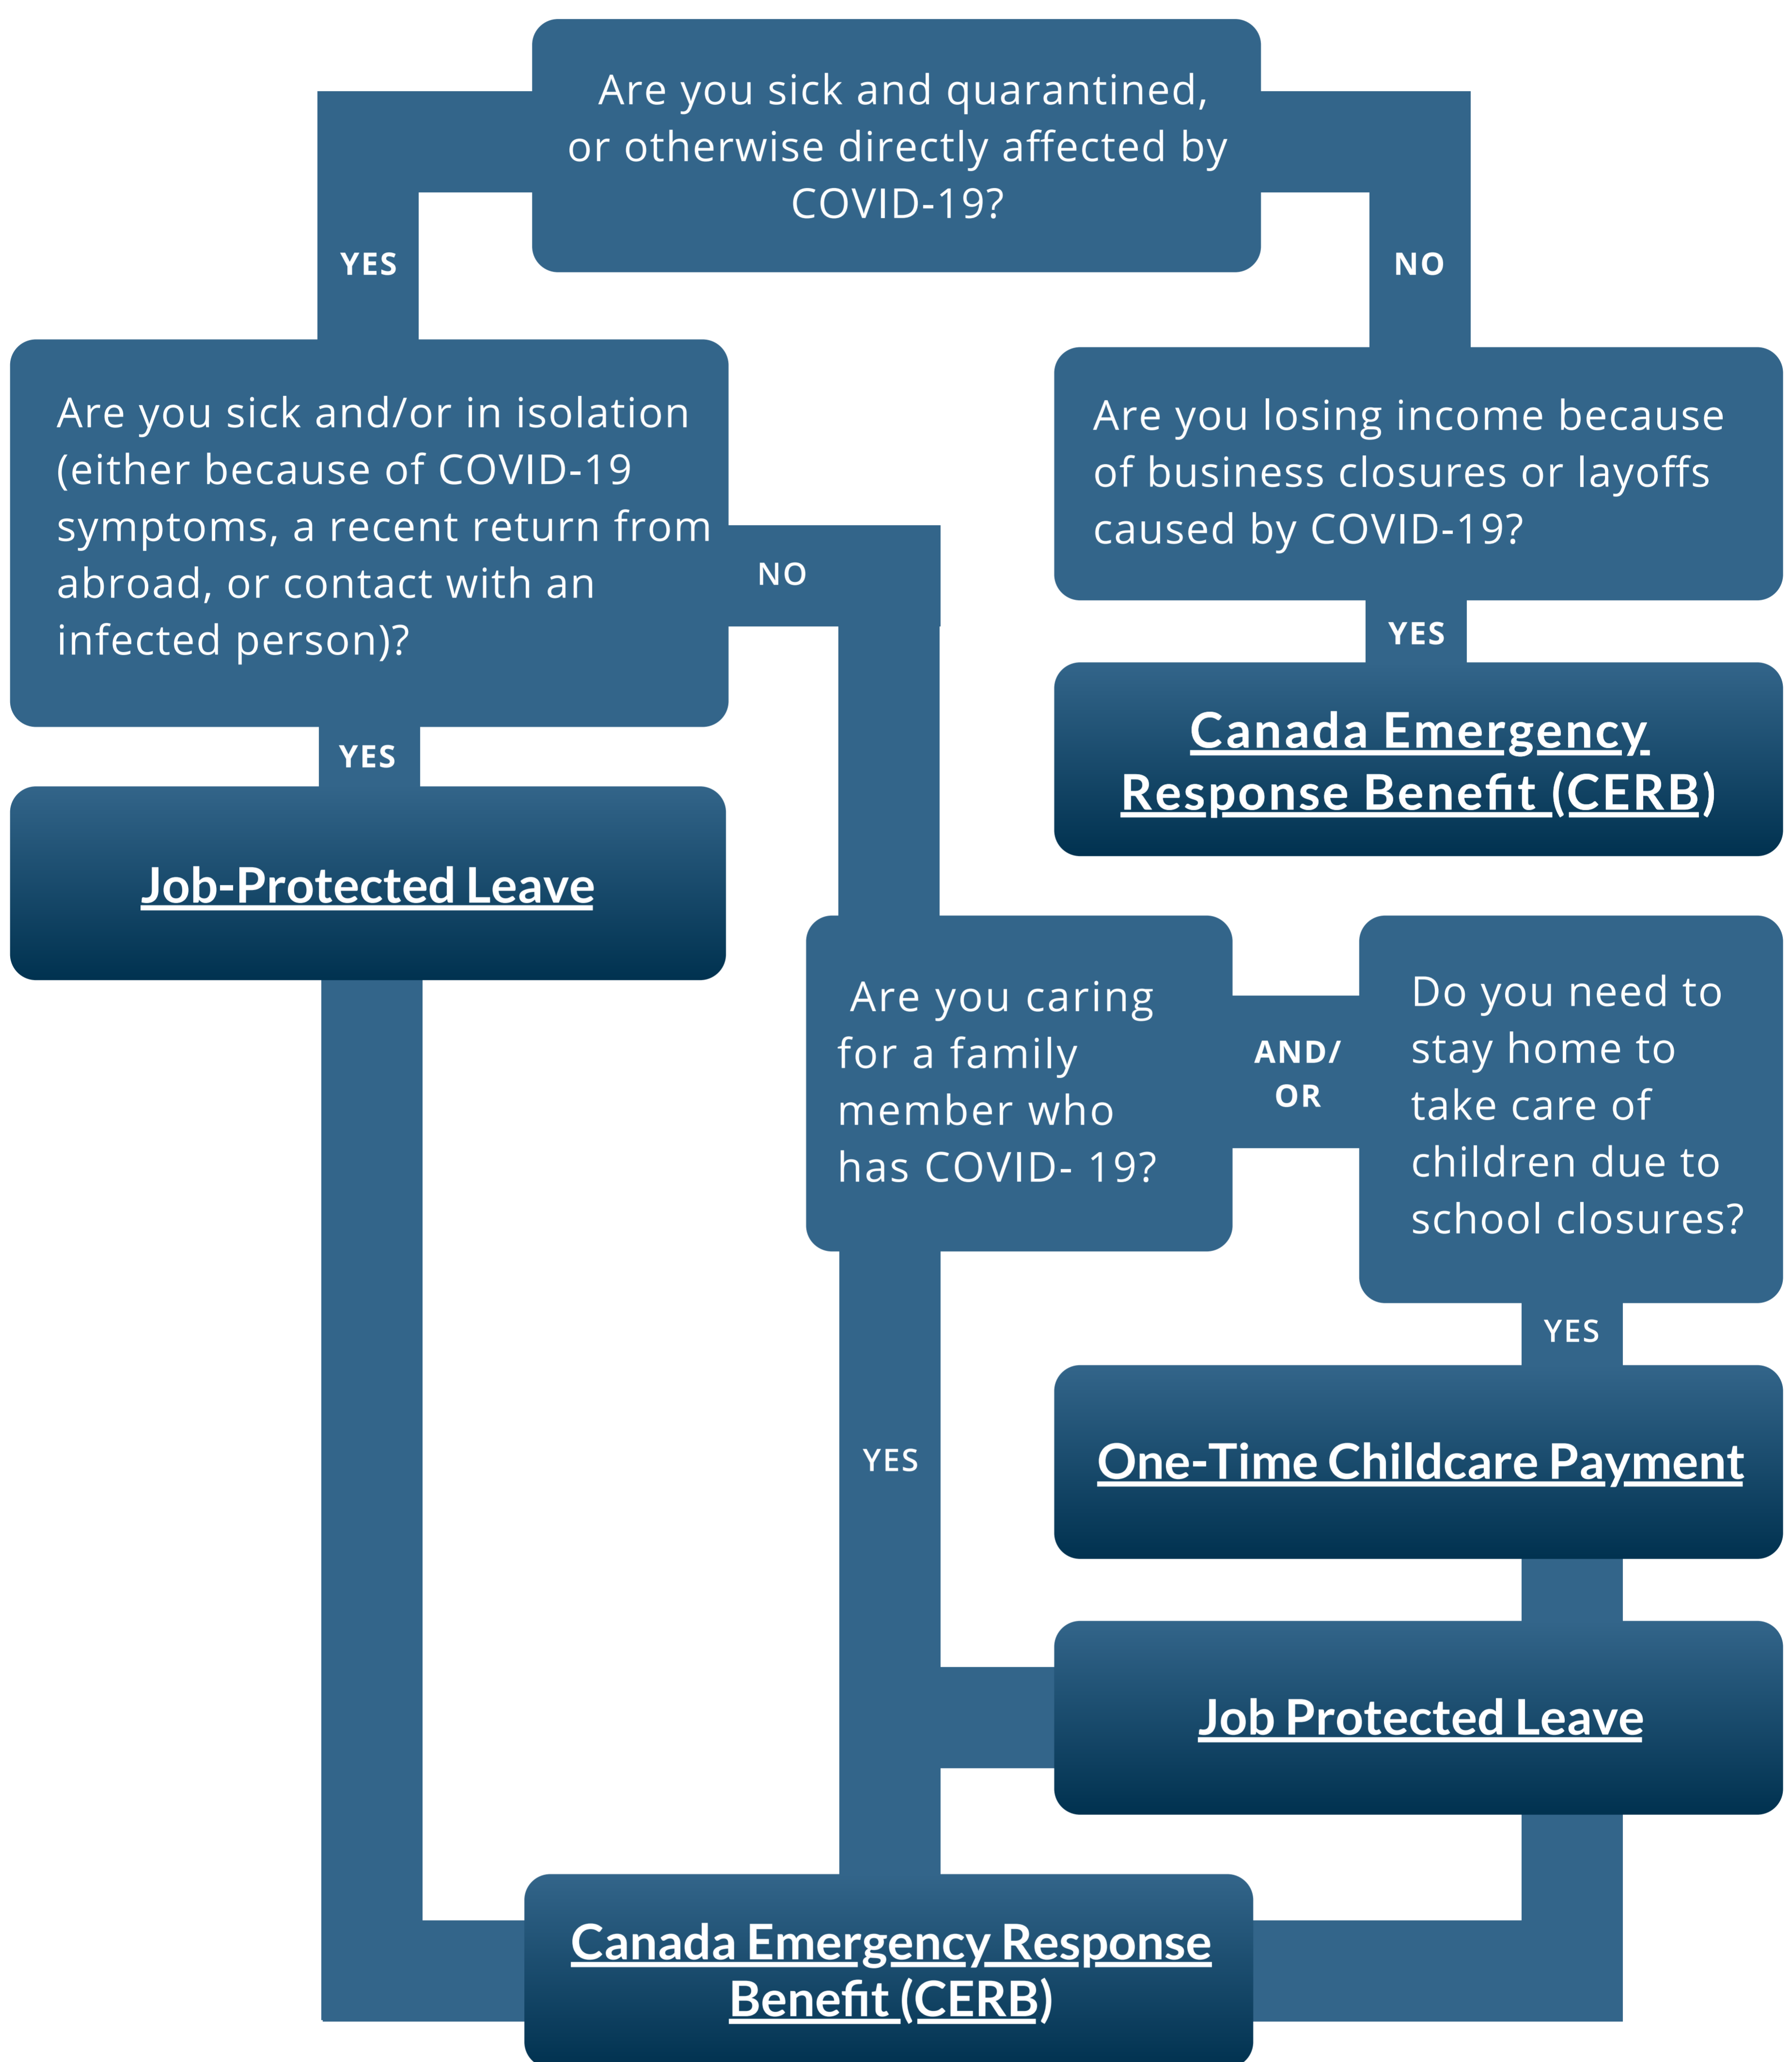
Are you sick and quarantined, or otherwise directly affected by COVID-19?

YES

NO

Are you sick and/or in isolation (either because of COVID-19 symptoms, a recent return from abroad, or contact with an infected person)?

NO

Are you losing income because of business closures or layoffs caused by COVID-19?

YES

Canada Emergency Response Benefit (CERB)

YES

Job-Protected Leave

Are you caring for a family member who has COVID- 19?

AND/ OR

Do you need to stay home to take care of children due to school closures?

YES

YES

One-Time Childcare Payment

Job Protected Leave

Canada Emergency Response Benefit (CERB)